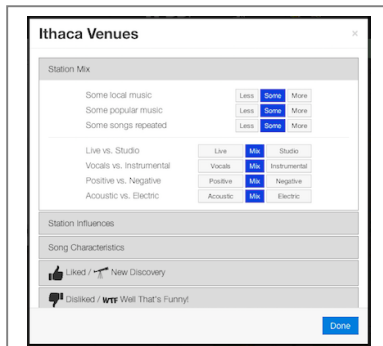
Ithaca Venues

×

Station Mix

Some local music | Less | Some | More
Some popular music | Less | Some | More
Some songs repeated | Less | Some | More

Live vs. Studio | Live | Mix | Studio
Vocals vs. Instrumental | Vocals | Mix | Instrumental
Positive vs. Negative | Positive | Mix | Negative
Acoustic vs. Electric | Acoustic | Mix | Electric

Station Influences

Song Characteristics

Liked / New Discovery

Disliked / WTF Well That's Funny!

Done